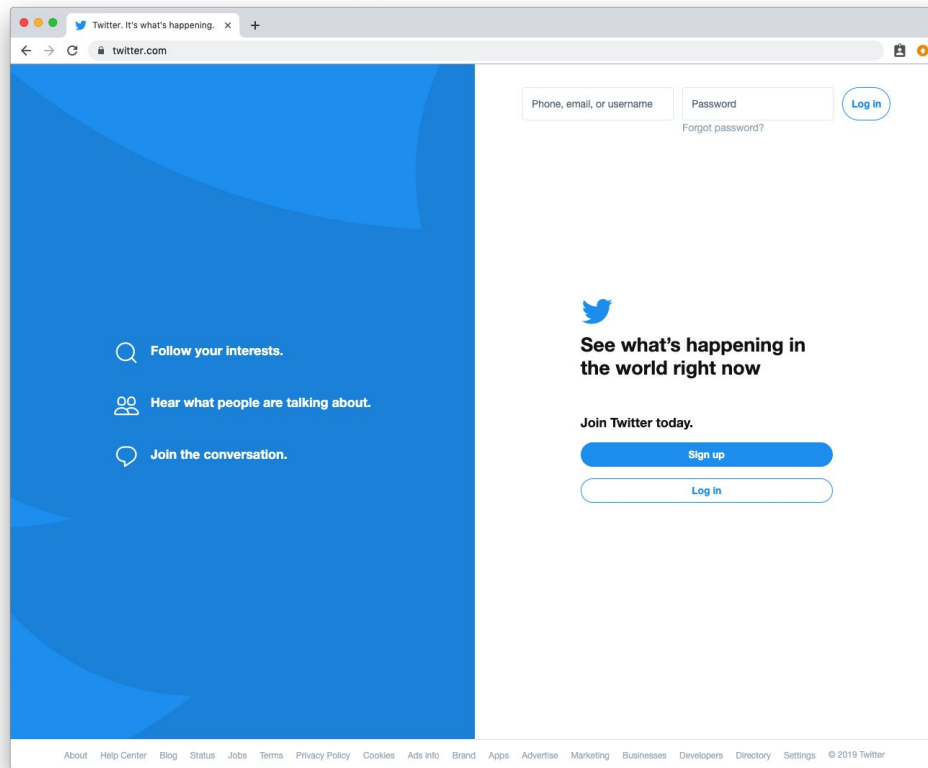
Twitter. It's what's happening.
twitter.com

Follow your interests.

Hear what people are talking about.

Join the conversation.

Phone, email, or username
Password
Log in
Forgot password?

See what's happening in the world right now

Join Twitter today.

Sign up

Log in

About Help Center Blog Status Jobs Terms Privacy Policy Cookies Ads info Brand Apps Advertise Marketing Businesses Developers Directory Settings © 2019 Twitter